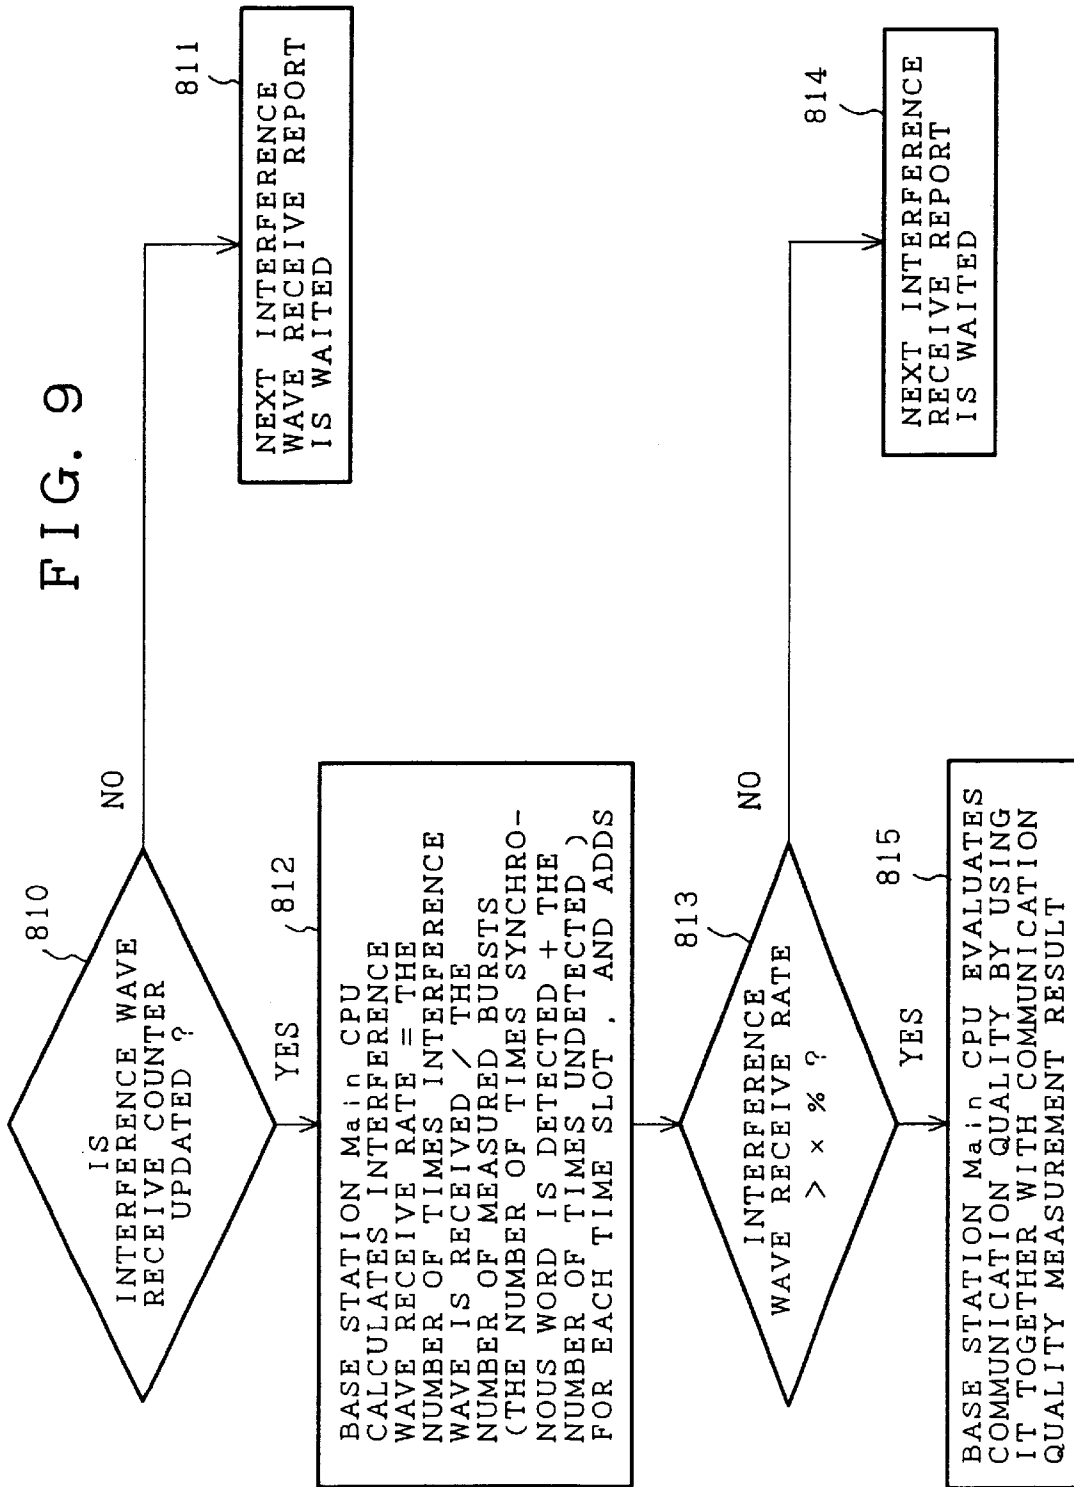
FIG. 9

810

IS INTERFERENCE WAVE RECEIVE COUNTER UPDATED ?

NO

811

NEXT INTERFERENCE WAVE RECEIVE REPORT IS WAITED

YES

812

BASE STATION Main CPU CALCULATES INTERFERENCE WAVE RECEIVE RATE = THE NUMBER OF TIMES INTERFERENCE WAVE IS RECEIVED / THE NUMBER OF MEASURED BURSTS (THE NUMBER OF TIMES SYNCHRONOUS WORD IS DETECTED + THE NUMBER OF TIMES UNDETECTED ) FOR EACH TIME SLOT , AND ADDS

813

INTERFERENCE WAVE RECEIVE RATE $> \times$ % ?

NO

814

NEXT INTERFERENCE RECEIVE REPORT IS WAITED

YES

815

BASE STATION Main CPU EVALUATES COMMUNICATION QUALITY BY USING IT TOGETHER WITH COMMUNICATION QUALITY MEASUREMENT RESULT